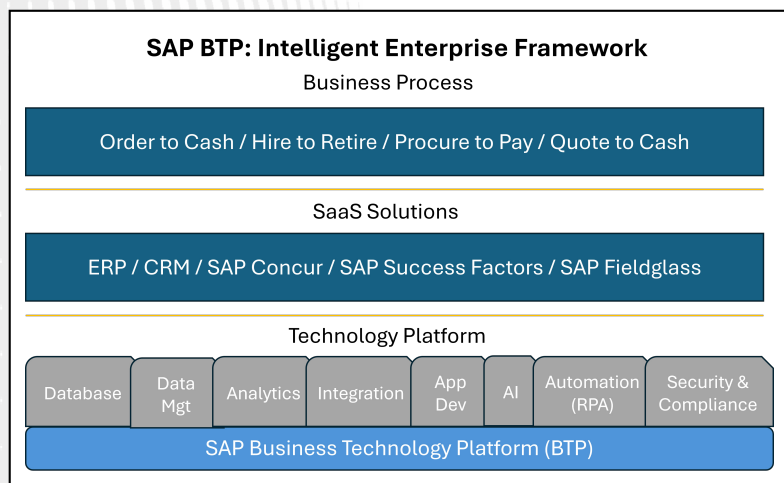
SAP BTP: Intelligent Enterprise Framework

Business Process

Order to Cash / Hire to Retire / Procure to Pay / Quote to Cash

SaaS Solutions

ERP / CRM / SAP Concur / SAP Success Factors / SAP Fieldglass

Technology Platform

Database

Data Mgt

Analytics

Integration

App Dev

AI

Automation (RPA)

Security & Compliance

SAP Business Technology Platform (BTP)